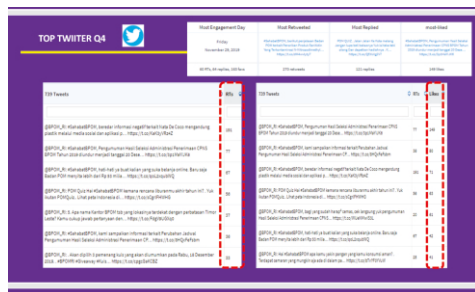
TOP TWIITER Q4

| Most Engagement Day | Most Retweeted | Most Replied | Most liked |
|---|---|---|---|
| Friday November 29, 2019 | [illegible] | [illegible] | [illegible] |
| 66 RTs, 49 replies, 158 likes | 270 retweets | 122 replies | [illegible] |

TOP Tweets

| | RTs |
|---|---|
| @BPOM_RI #SahabatBPOM, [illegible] | 165 |
| @BPOM_RI #SahabatBPOM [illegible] | 77 |
| @BPOM_RI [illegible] | 67 |
| @BPOM_RI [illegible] | 58 |
| @BPOM_RI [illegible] | 53 |
| @BPOM_RI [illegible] | 51 |
| @BPOM_RI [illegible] | 50 |

TOP Tweets

| | Likes |
|---|---|
| @BPOM_RI #SahabatBPOM, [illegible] | 178 |
| @BPOM_RI #SahabatBPOM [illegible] | 96 |
| @BPOM_RI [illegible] | 92 |
| @BPOM_RI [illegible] | 82 |
| @BPOM_RI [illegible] | 79 |
| @BPOM_RI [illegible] | 77 |
| @BPOM_RI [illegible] | 65 |